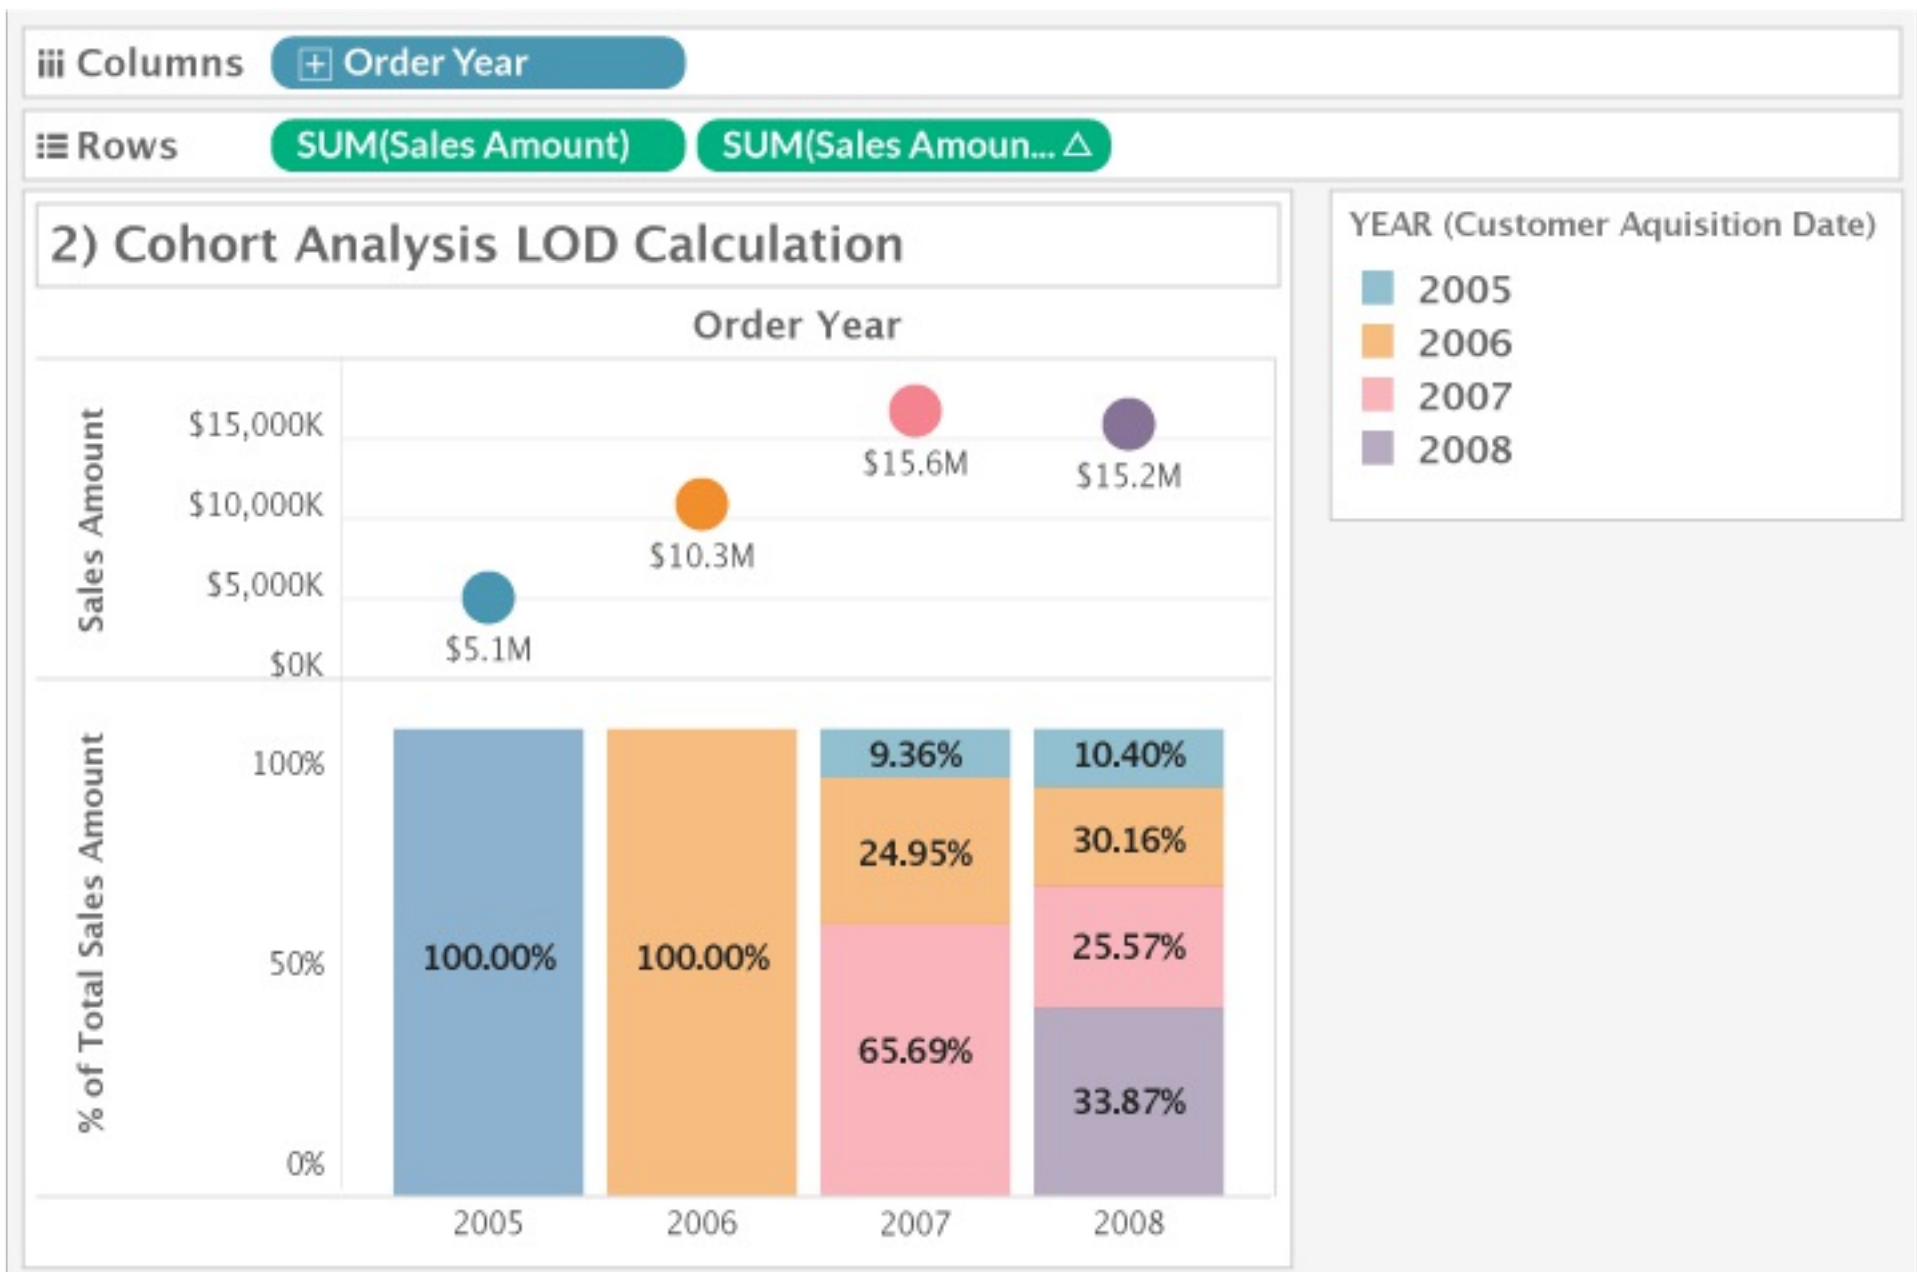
Columns Order Year

Rows SUM(Sales Amount) SUM(Sales Amoun... △

2) Cohort Analysis LOD Calculation

Order Year

Sales Amount

$15,000K
$10,000K
$5,000K
$0K

$5.1M
$10.3M
$15.6M
$15.2M

% of Total Sales Amount

100%
50%
0%

100.00%
100.00%
9.36%
24.95%
65.69%
10.40%
30.16%
25.57%
33.87%

2005 2006 2007 2008

YEAR (Customer Aquisition Date)
2005
2006
2007
2008